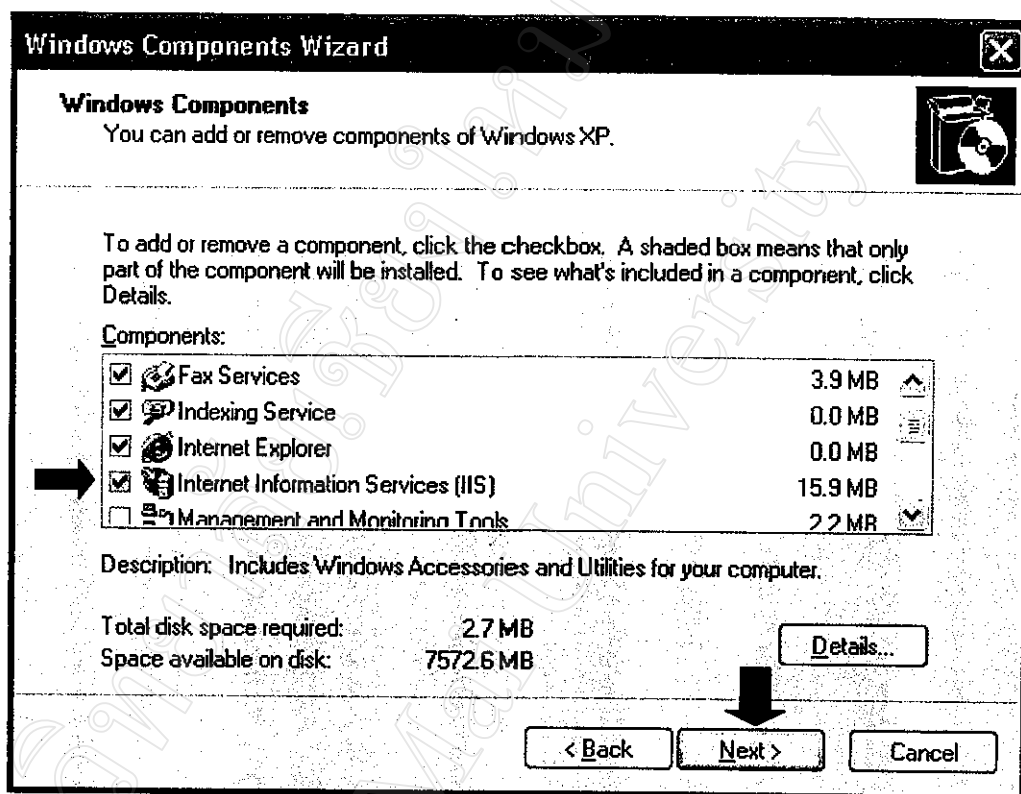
Windows Components Wizard

Windows Components
You can add or remove components of Windows XP.

To add or remove a component, click the checkbox. A shaded box means that only part of the component will be installed. To see what's included in a component, click Details.

Components:

| | | |
|---|---|---|
| ☑ | Fax Services | 3.9 MB |
| ☑ | Indexing Service | 0.0 MB |
| ☑ | Internet Explorer | 0.0 MB |
| ☑ | Internet Information Services (IIS) | 15.9 MB |
| ☐ | Management and Monitoring Tools | 2.2 MB |

Description: Includes Windows Accessories and Utilities for your computer.

Total disk space required: 2.7 MB
Space available on disk: 7572.6 MB

Details...

< Back
Next >
Cancel